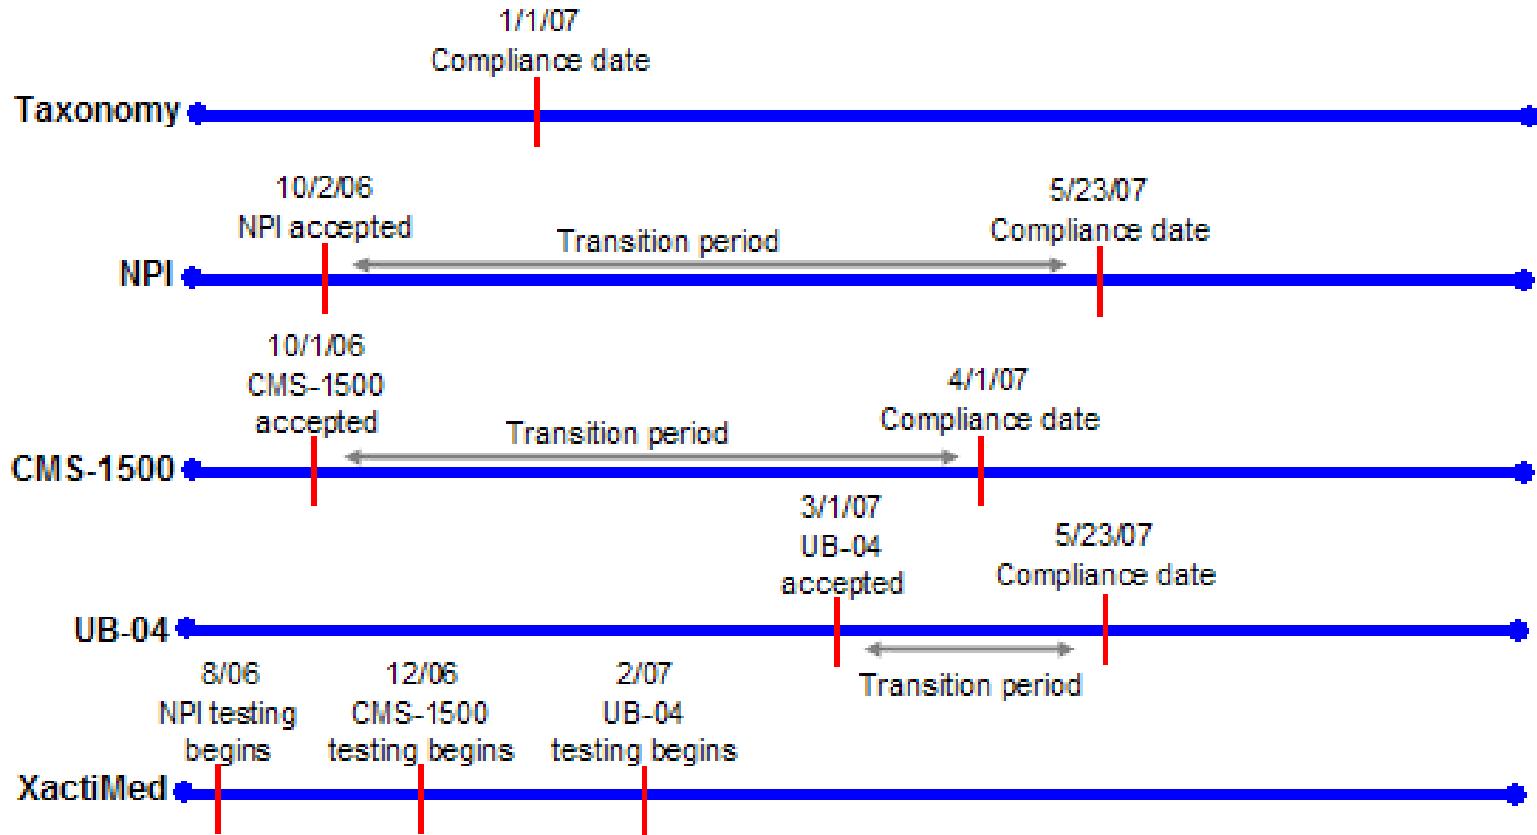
1/1/07
Compliance date

Taxonomy

10/2/06
NPI accepted

Transition period

5/23/07
Compliance date

NPI

10/1/06
CMS-1500
accepted

Transition period

4/1/07
Compliance date

CMS-1500

3/1/07
UB-04
accepted

5/23/07
Compliance date

UB-04

Transition period

8/06
NPI testing
begins

12/06
CMS-1500
testing begins

2/07
UB-04
testing begins

XactiMed